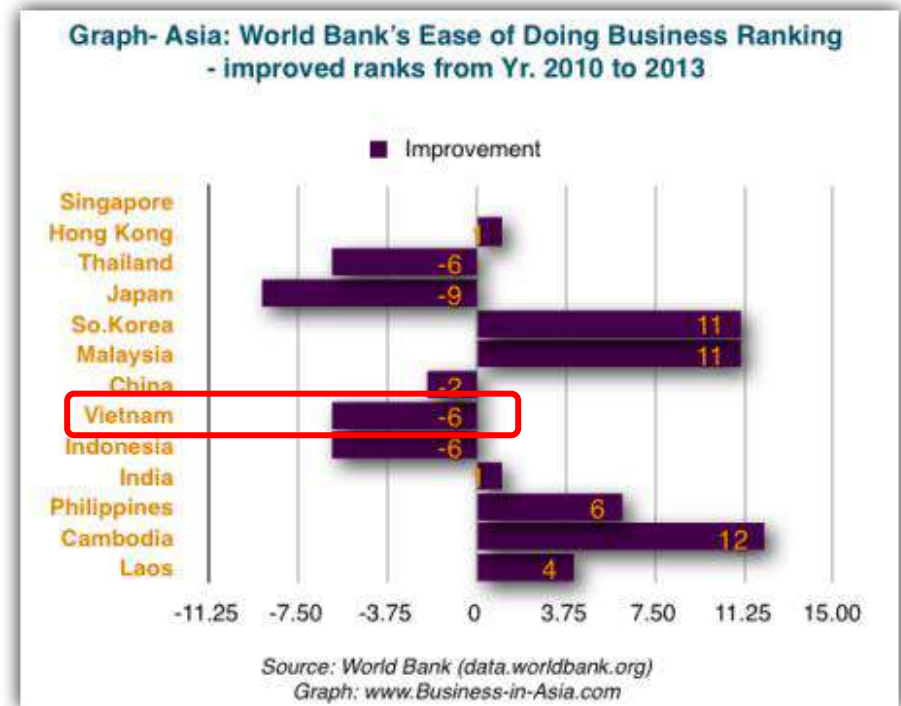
Graph- Asia: World Bank's Ease of Doing Business Ranking - improved ranks from Yr. 2010 to 2013

Improvement

Singapore
Hong Kong
Thailand
Japan
So.Korea
Malaysia
China
Vietnam
Indonesia
India
Philippines
Cambodia
Laos

1
-6
-9
11
11
-2
-6
-6
1
6
12
4

-11.25 -7.50 -3.75 0 3.75 7.50 11.25 15.00

Source: World Bank (data.worldbank.org)
Graph: www.Business-in-Asia.com